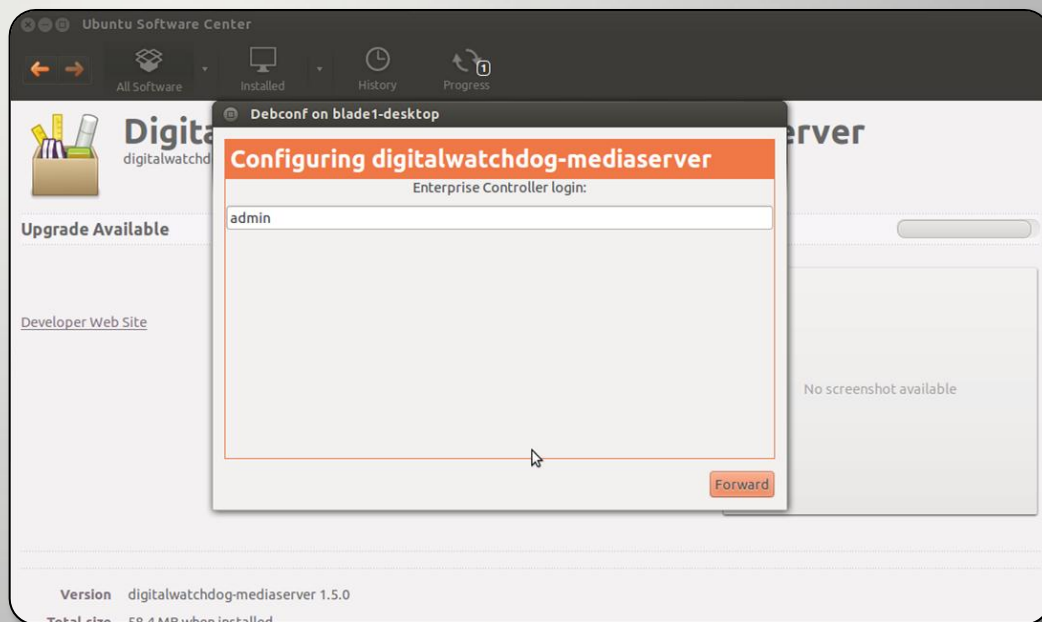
Ubuntu Software Center

All Software

Installed

History

1

Progress

Digita

digitalwatchd

rver

Upgrade Available

Developer Web Site

Debconf on blade1-desktop

Configuring digitalwatchdog-mediaserver

Enterprise Controller login:

admin

Forward

No screenshot available

Version digitalwatchdog-mediaserver 1.5.0

Total size 58.4 MB when installed